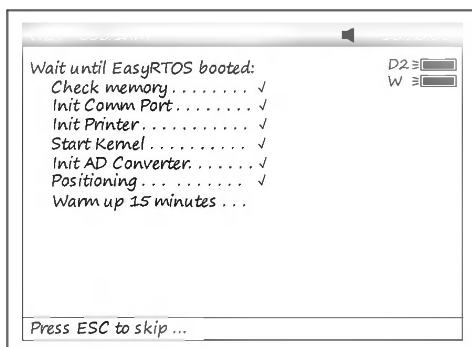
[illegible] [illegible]

Wait until EasyRTOS booted:
Check memory . . . . . . . . √
Init Comm Port . . . . . . . . √
Init Printer . . . . . . . . . . . √
Start Kernel . . . . . . . . . . √
Init AD Converter. . . . . . . √
Positioning . . . . . . . . . . √
Warm up 15 minutes . . .

D2
W

Press ESC to skip ...